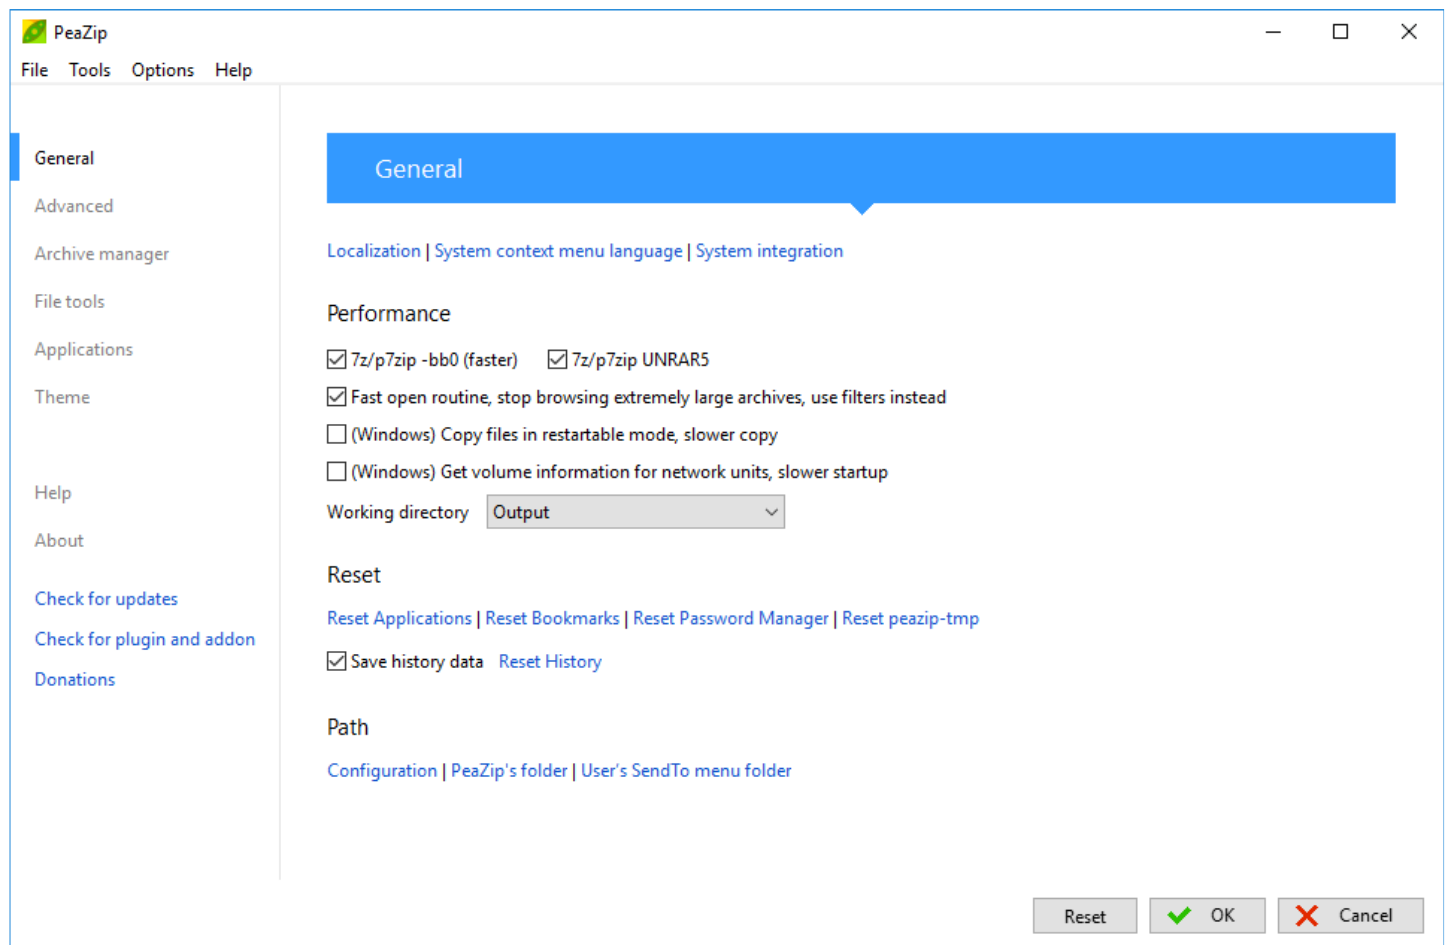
PeaZip

File Tools Options Help

General
Advanced
Archive manager
File tools
Applications
Theme

Help
About

Check for updates
Check for plugin and addon
Donations

General

Localization | System context menu language | System integration

Performance

☑ 7z/p7zip -bb0 (faster) ☑ 7z/p7zip UNRAR5
☑ Fast open routine, stop browsing extremely large archives, use filters instead
☐ (Windows) Copy files in restartable mode, slower copy
☐ (Windows) Get volume information for network units, slower startup

Working directory Output

Reset

Reset Applications | Reset Bookmarks | Reset Password Manager | Reset peazip-tmp

☑ Save history data Reset History

Path

Configuration | PeaZip's folder | User's SendTo menu folder

Reset OK Cancel